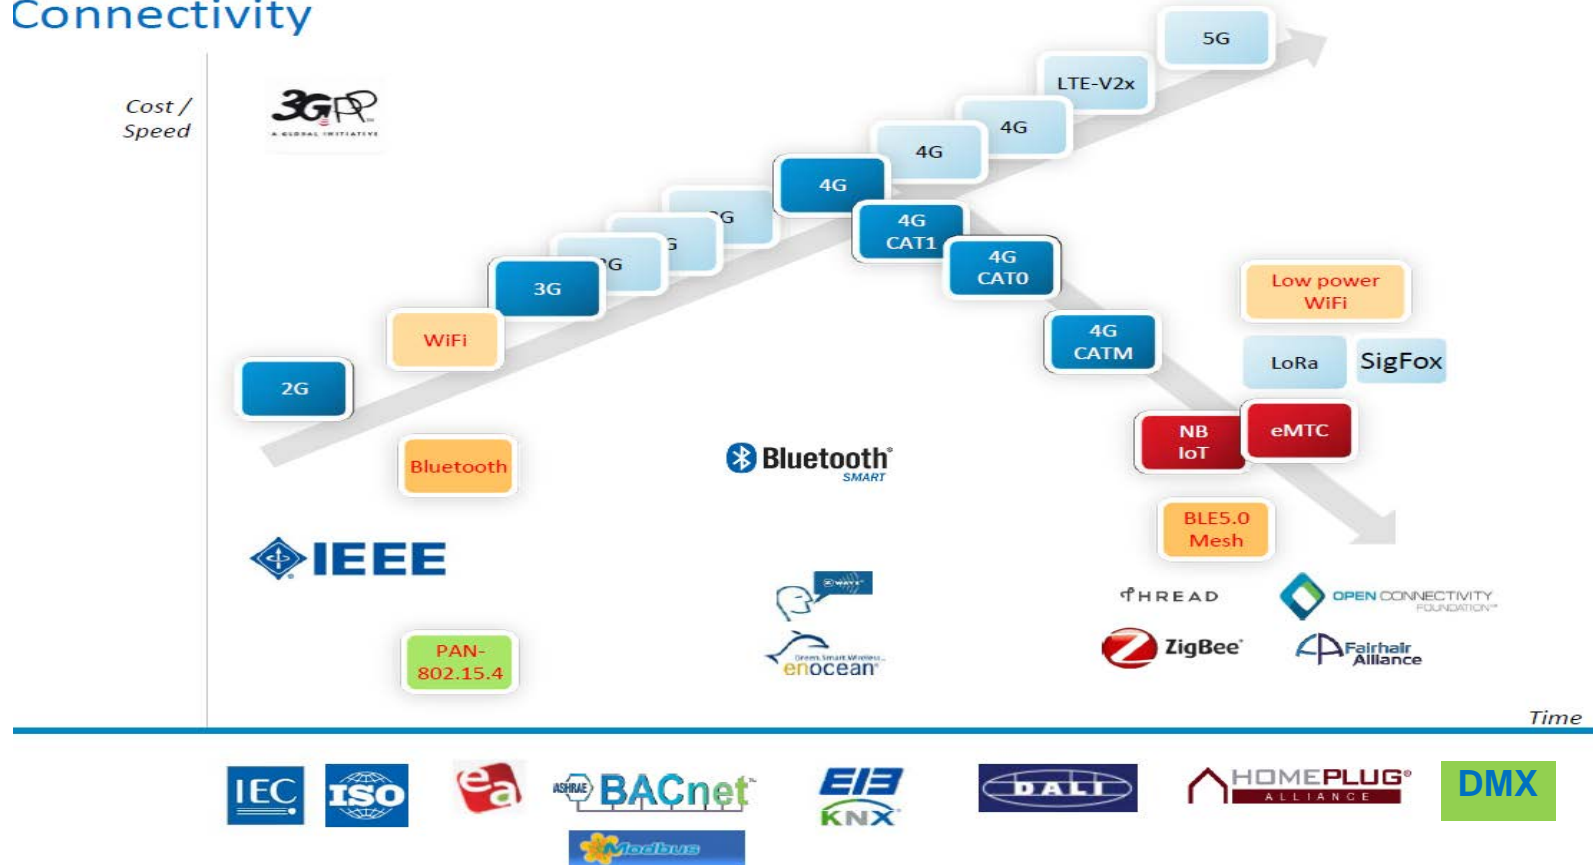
Connectivity

Cost / Speed

3GPP
A GLOBAL INITIATIVE

5G

LTE-V2x

4G

4G

4G

4G CAT1

4G CAT0

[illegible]G

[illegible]G

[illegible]G

3G

WiFi

2G

4G CATM

Low power WiFi

LoRa

SigFox

NB IoT

eMTC

Bluetooth

Bluetooth SMART

BLE5.0 Mesh

IEEE

THREAD

OPEN CONNECTIVITY FOUNDATION

ZigBee

Fairhair Alliance

enocean

PAN-802.15.4

Time

IEC

ISO

BACnet

KNX

DALI

HOMEPLUG ALLIANCE

DMX

Modbus